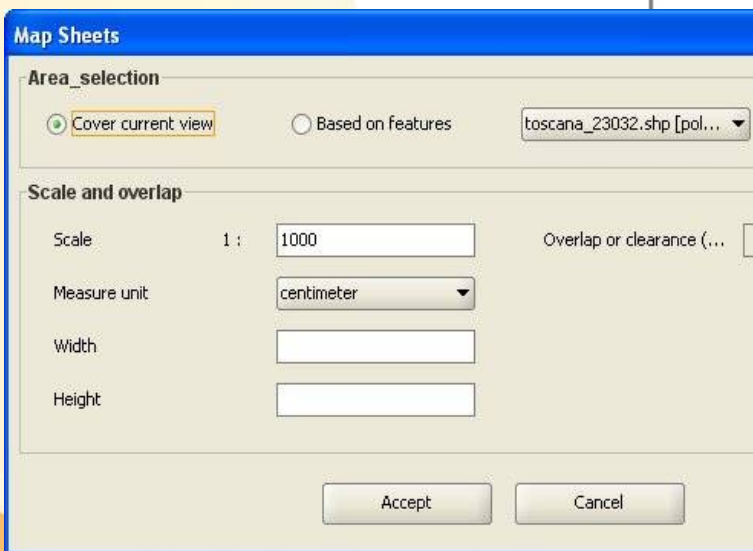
Map Sheets

Area_selection

Cover current view

Based on features

toscana_23032.shp [pol...

Scale and overlap

Scale

1 :

1000

Overlap or clearance (...

Measure unit

centimeter

Width

Height

Accept

Cancel